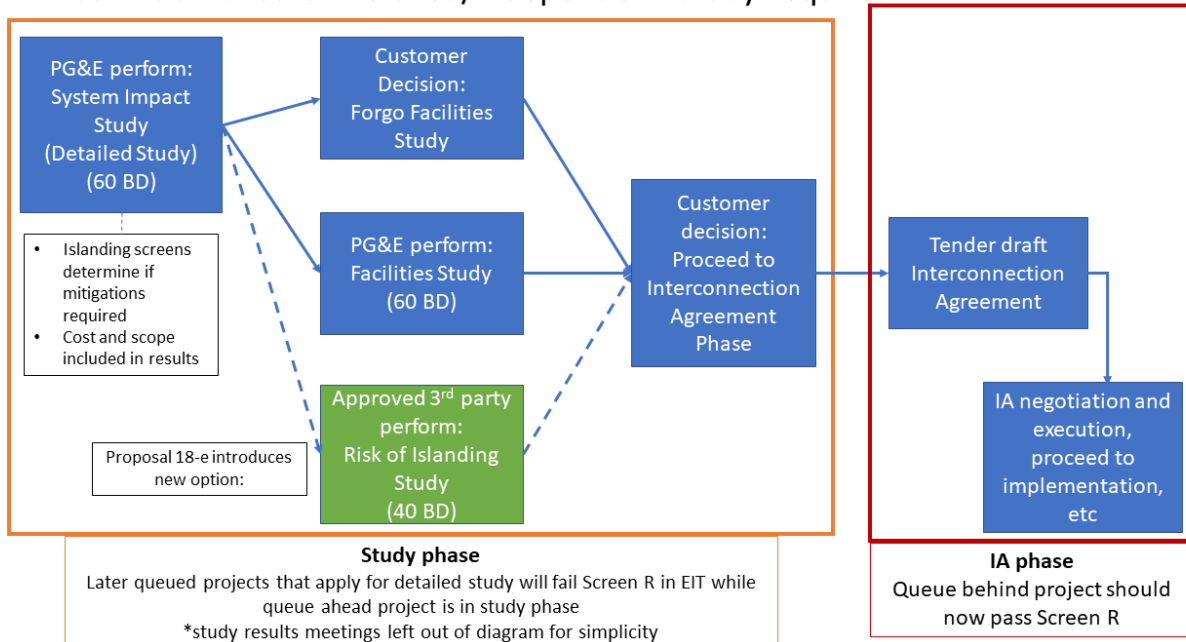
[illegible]

PG&E perform: System Impact Study (Detailed Study) (60 BD)

- Islanding screens determine if mitigations required
- Cost and scope included in results

Customer Decision: Forgo Facilities Study

PG&E perform: Facilities Study (60 BD)

Approved 3$^{rd}$ party perform: Risk of Islanding Study (40 BD)

Proposal 18-e introduces new option:

Customer decision: Proceed to Interconnection Agreement Phase

Tender draft Interconnection Agreement

IA negotiation and execution, proceed to implementation, etc

Study phase
Later queued projects that apply for detailed study will fail Screen R in EIT while queue ahead project is in study phase
*study results meetings left out of diagram for simplicity

IA phase
Queue behind project should now pass Screen R